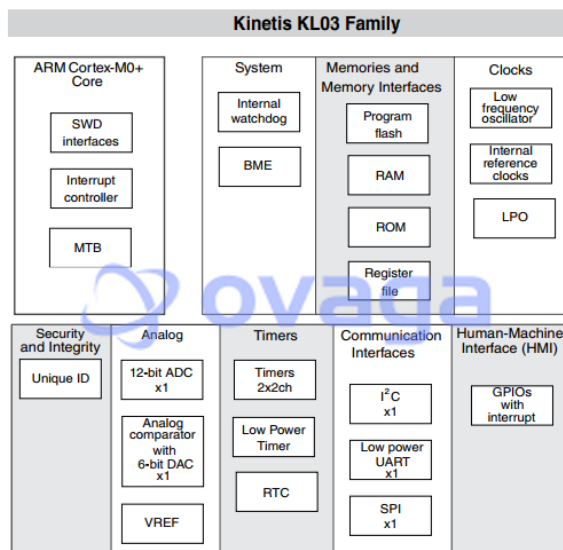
Kinetis KL03 Family

ARM Cortex-M0+ Core

SWD interfaces

Interrupt controller

MTB

System

Internal watchdog

BME

Memories and Memory Interfaces

Program flash

RAM

ROM

Register file

Clocks

Low frequency oscillator

Internal reference clocks

LPO

ovaga

Security and Integrity

Unique ID

Analog

12-bit ADC x1

Analog comparator with 6-bit DAC x1

VREF

Timers

Timers 2x2ch

Low Power Timer

RTC

Communication Interfaces

$I^2C$ x1

Low power UART x1

SPI x1

Human-Machine Interface (HMI)

GPIOs with interrupt